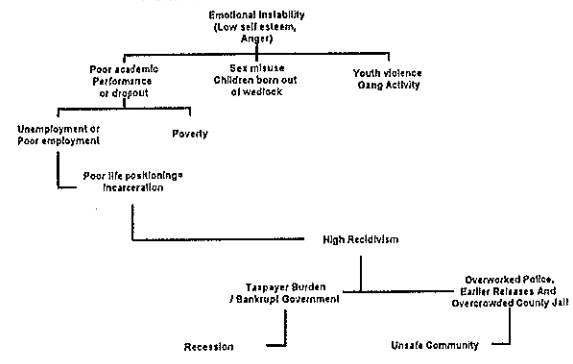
Emotional Instability (Low self esteem, Anger)

Poor academic Performance or dropout

Sex misuse Children born out of wedlock

Youth violence Gang Activity

Unemployment or Poor employment

Poverty

Poor life positionings Incarceration

High Recidivism

Taxpayer Burden / Bankrupt Government

Overworked Police, Earlier Releases And Overcrowded County Jail

Recession

Unsafe Community